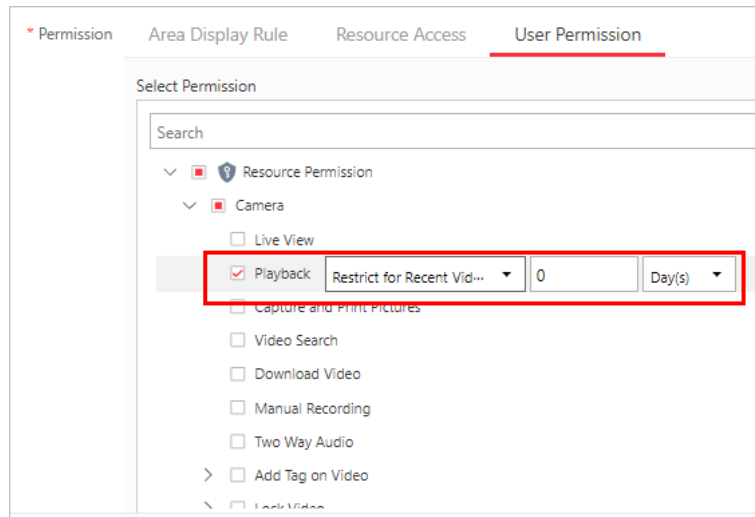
* Permission

Area Display Rule

Resource Access

User Permission

Select Permission

Search

Resource Permission

Camera

Live View

Playback

Restrict for Recent Vid···

0

Day(s)

Capture and Print Pictures

Video Search

Download Video

Manual Recording

Two Way Audio

Add Tag on Video

Lock Video